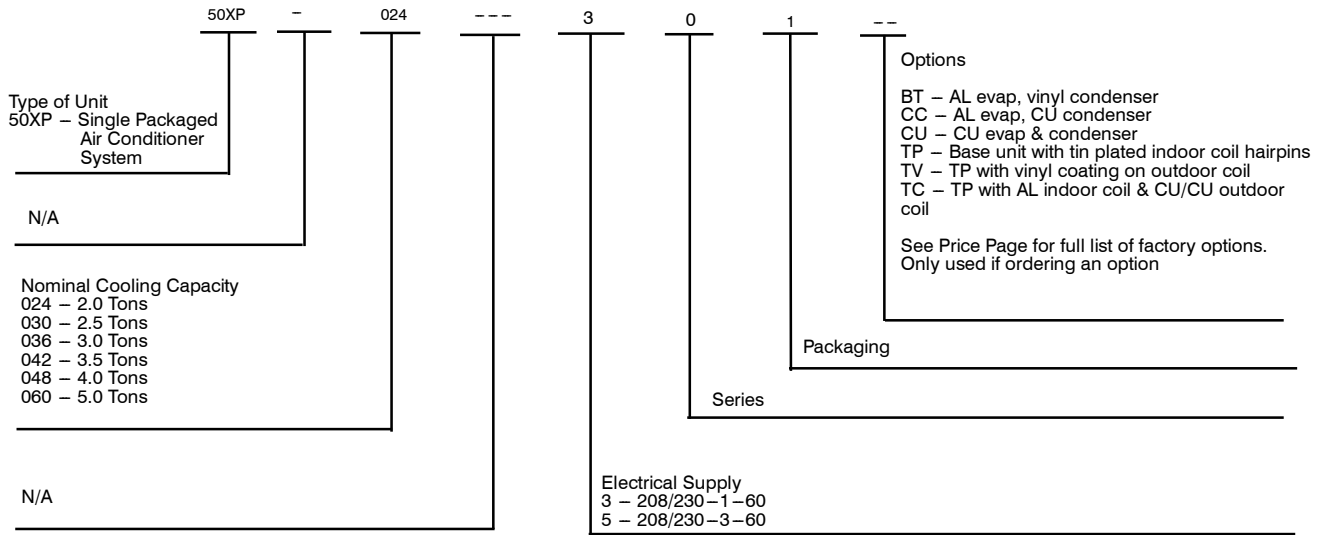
50XP – 024 – – – 3 0 1 – –

Options

BT – AL evap, vinyl condenser
CC – AL evap, CU condenser
CU – CU evap & condenser
TP – Base unit with tin plated indoor coil hairpins
TV – TP with vinyl coating on outdoor coil
TC – TP with AL indoor coil & CU/CU outdoor coil

See Price Page for full list of factory options. Only used if ordering an option

Type of Unit
50XP – Single Packaged Air Conditioner System

N/A

Nominal Cooling Capacity
024 – 2.0 Tons
030 – 2.5 Tons
036 – 3.0 Tons
042 – 3.5 Tons
048 – 4.0 Tons
060 – 5.0 Tons

Packaging

Series

N/A

Electrical Supply
3 – 208/230 – 1 – 60
5 – 208/230 – 3 – 60